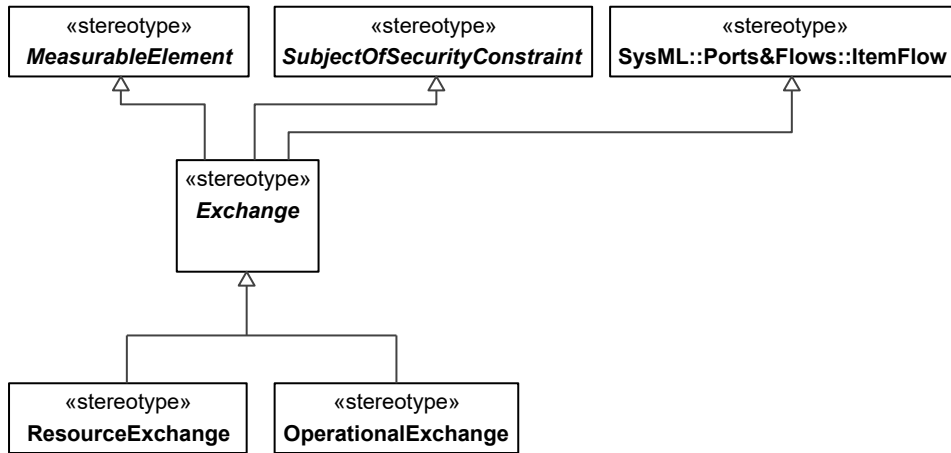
«stereotype»
MeasurableElement

«stereotype»
SubjectOfSecurityConstraint

«stereotype»
SysML::Ports&Flows::ItemFlow

«stereotype»
Exchange

«stereotype»
ResourceExchange

«stereotype»
OperationalExchange